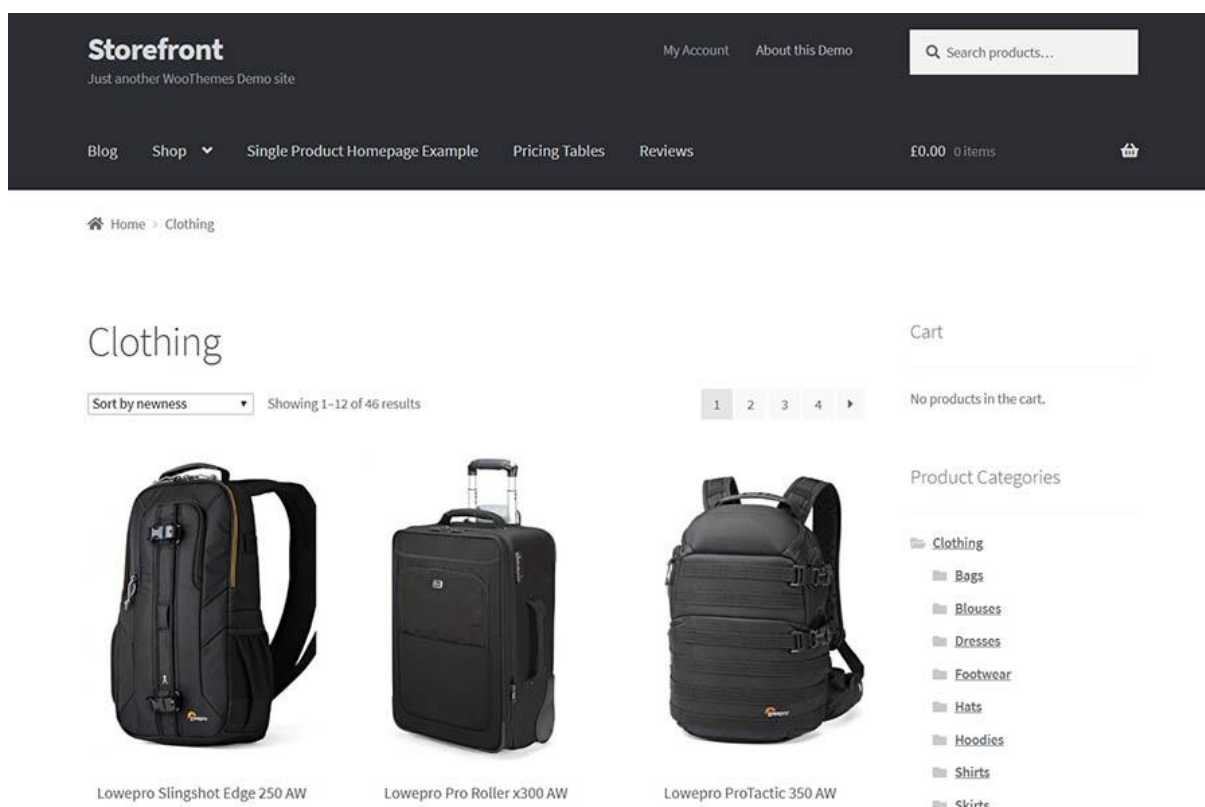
Storefront
Just another WooThemes Demo site

My Account About this Demo

Search products...

Blog Shop Single Product Homepage Example Pricing Tables Reviews

£0.00 0 items

Home › Clothing

Clothing

Sort by newness

Showing 1–12 of 46 results

1 2 3 4

Lowepro Slingshot Edge 250 AW

Lowepro Pro Roller x300 AW

Lowepro ProTactic 350 AW

Cart

No products in the cart.

Product Categories

Clothing
Bags
Blouses
Dresses
Footwear
Hats
Hoodies
Shirts
Skirts